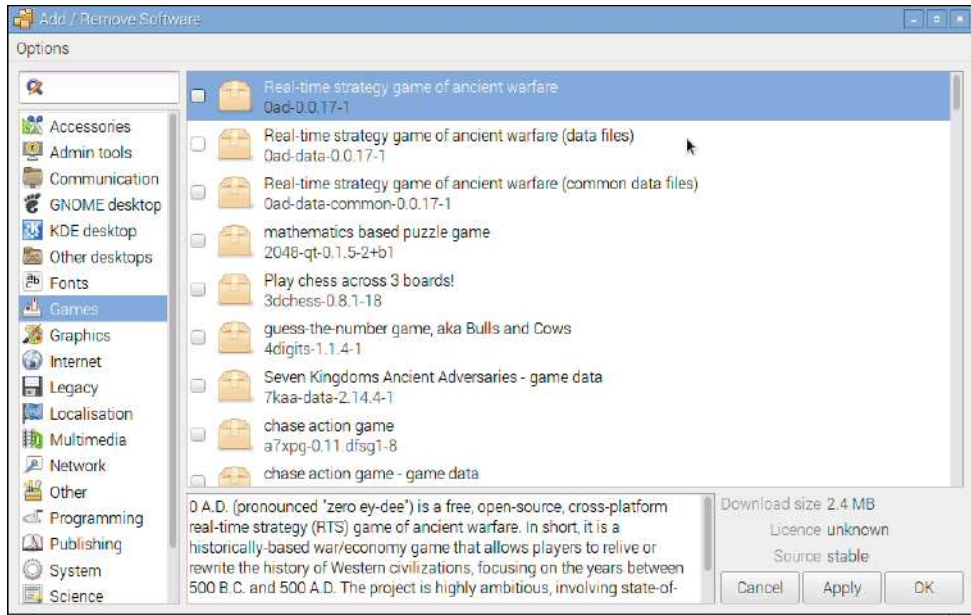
Add / Remove Software

Options

Accessories
Admin tools
Communication
GNOME desktop
KDE desktop
Other desktops
Fonts
Games
Graphics
Internet
Legacy
Localisation
Multimedia
Network
Other
Programming
Publishing
System
Science

Real-time strategy game of ancient warfare
0ad-0.0.17-1

Real-time strategy game of ancient warfare (data files)
0ad-data-0.0.17-1

Real-time strategy game of ancient warfare (common data files)
0ad-data-common-0.0.17-1

mathematics based puzzle game
2048-qt-0.1.5-2+b1

Play chess across 3 boards!
3dchess-0.8.1-18

guess-the-number game, aka Bulls and Cows
4digits-1.1.4-1

Seven Kingdoms Ancient Adversaries - game data
7kaa-data-2.14.4-1

chase action game
a7xpg-0.11.dfsg1-8

chase action game - game data

0 A.D. (pronounced "zero ey-dee") is a free, open-source, cross-platform real-time strategy (RTS) game of ancient warfare. In short, it is a historically-based war/economy game that allows players to relive or rewrite the history of Western civilizations, focusing on the years between 500 B.C. and 500 A.D. The project is highly ambitious, involving state-of-

Download size 2.4 MB
Licence unknown
Source stable

Cancel
Apply
OK